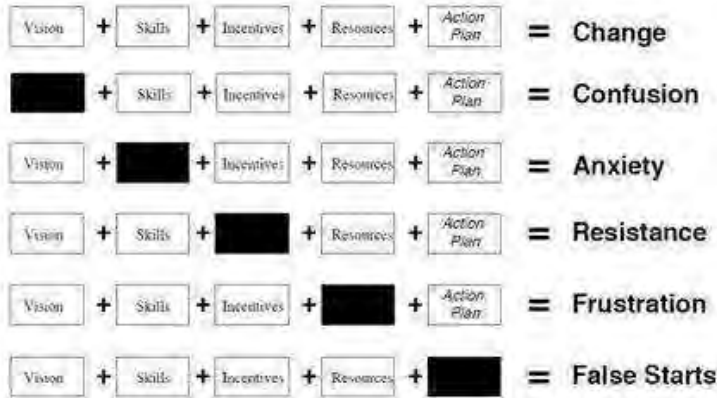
| | | | | | | | | | | |
|---|---|---|---|---|---|---|---|---|---|---|
| Vision | + | Skills | + | Incentives | + | Resources | + | Action Plan | = | Change |
| | + | Skills | + | Incentives | + | Resources | + | Action Plan | = | Confusion |
| Vision | + | | + | Incentives | + | Resources | + | Action Plan | = | Anxiety |
| Vision | + | Skills | + | | + | Resources | + | Action Plan | = | Resistance |
| Vision | + | Skills | + | Incentives | + | | + | Action Plan | = | Frustration |
| Vision | + | Skills | + | Incentives | + | Resources | + | | = | False Starts |